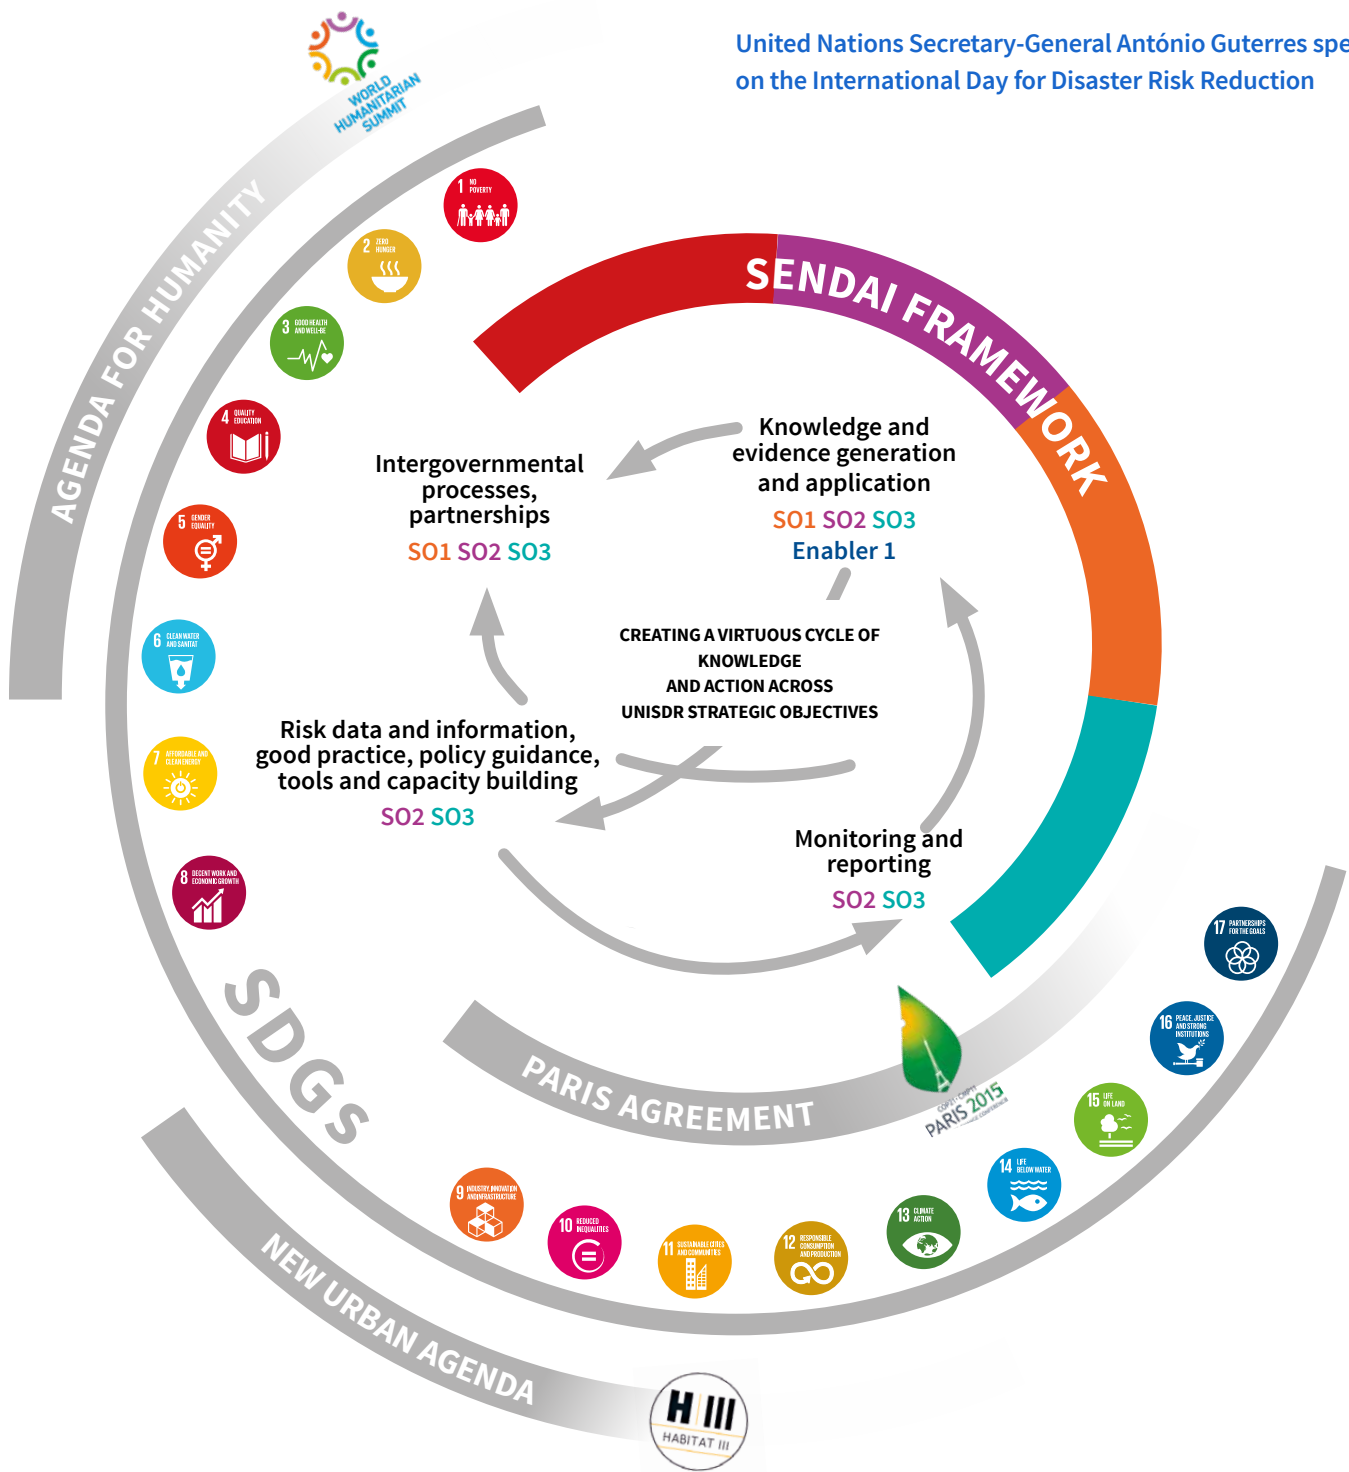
United Nations Secretary-General António Guterres spe
on the International Day for Disaster Risk Reduction

WORLD HUMANITARIAN SUMMIT

AGENDA FOR HUMANITY

SENDAI FRAMEWORK

1 NO POVERTY

2 ZERO HUNGER

3 GOOD HEALTH AND WELL-BEING

4 QUALITY EDUCATION

5 GENDER EQUALITY

6 CLEAN WATER AND SANITATION

7 AFFORDABLE AND CLEAN ENERGY

8 DECENT WORK AND ECONOMIC GROWTH

Intergovernmental processes, partnerships
SO1 SO2 SO3

Knowledge and evidence generation and application
SO1 SO2 SO3
Enabler 1

CREATING A VIRTUOUS CYCLE OF KNOWLEDGE AND ACTION ACROSS UNISDR STRATEGIC OBJECTIVES

Risk data and information, good practice, policy guidance, tools and capacity building
SO2 SO3

Monitoring and reporting
SO2 SO3

SDGs

PARIS AGREEMENT

COP21 CMP11 PARIS 2015 UN CLIMATE CHANGE CONFERENCE

17 PARTNERSHIPS FOR THE GOALS

16 PEACE, JUSTICE AND STRONG INSTITUTIONS

15 LIFE ON LAND

14 LIFE BELOW WATER

13 CLIMATE ACTION

12 RESPONSIBLE CONSUMPTION AND PRODUCTION

11 SUSTAINABLE CITIES AND COMMUNITIES

10 REDUCED INEQUALITIES

9 INDUSTRY, INNOVATION AND INFRASTRUCTURE

NEW URBAN AGENDA

H III
HABITAT III